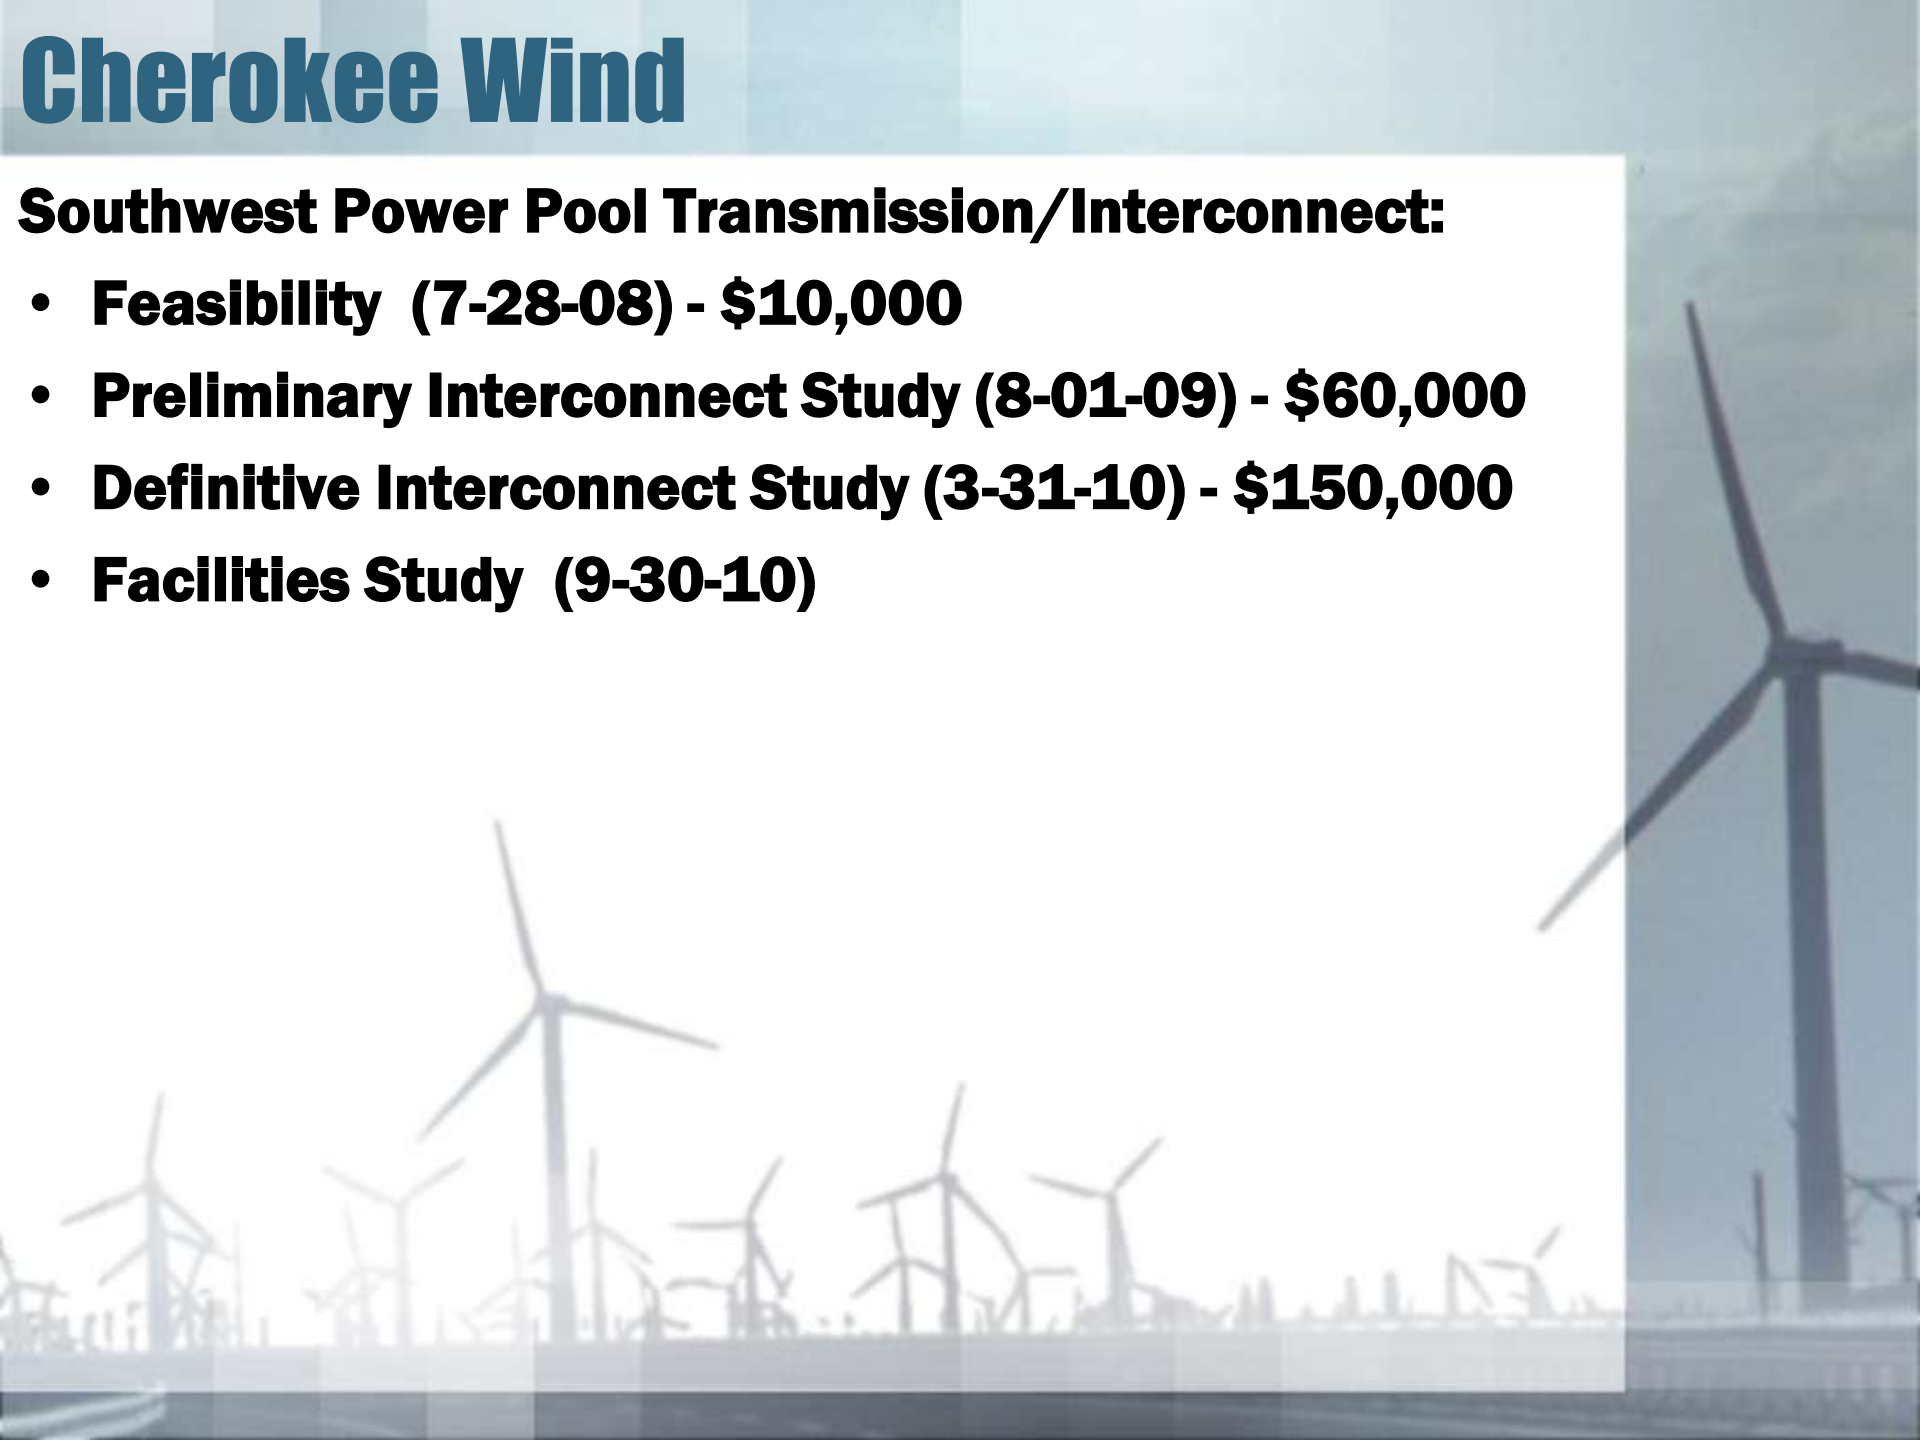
Cherokee Wind

Southwest Power Pool Transmission/Interconnect:

- Feasibility (7-28-08) - \$10,000
- Preliminary Interconnect Study (8-01-09) - \$60,000
- Definitive Interconnect Study (3-31-10) - \$150,000
- Facilities Study (9-30-10)